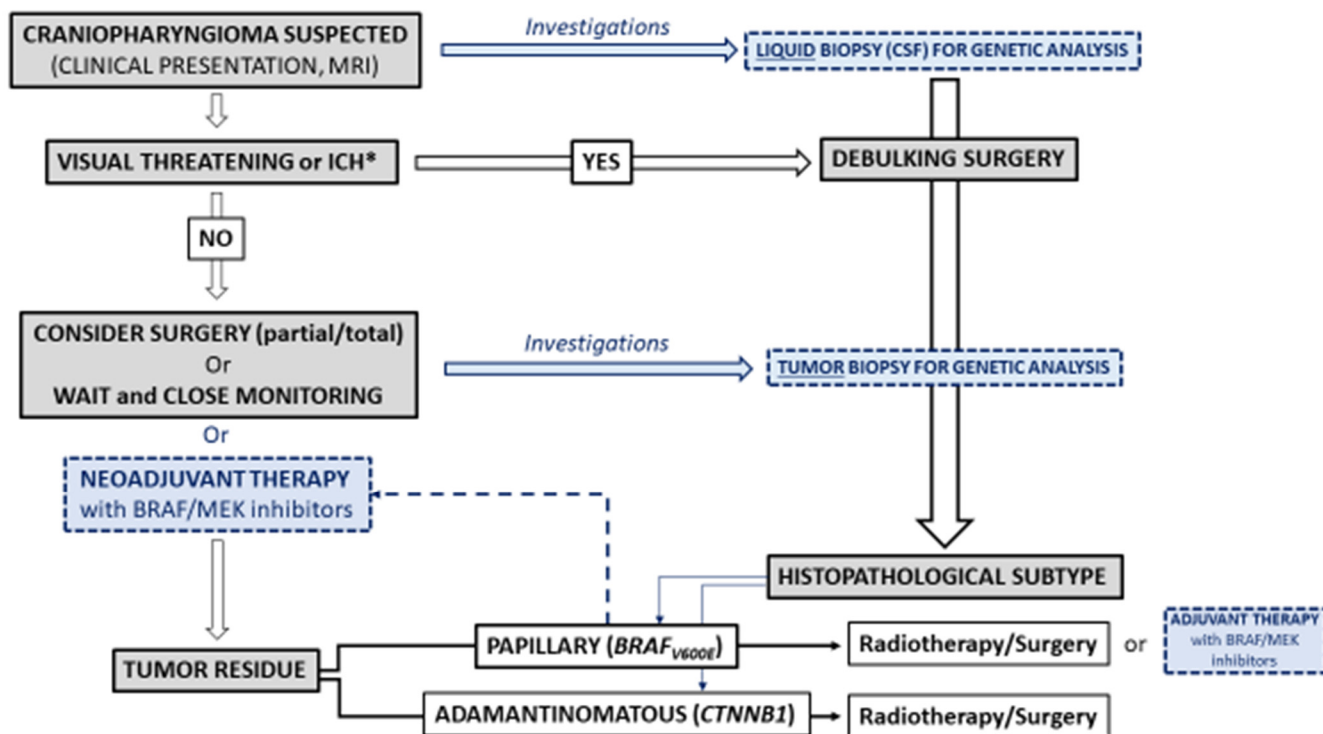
CRANIOPHARYNGIOMA SUSPECTED
(CLINICAL PRESENTATION, MRI)

Investigations

LIQUID BIOPSY (CSF) FOR GENETIC ANALYSIS

VISUAL THREATENING or ICH*

YES

DEBULKING SURGERY

NO

CONSIDER SURGERY (partial/total)
Or
WAIT and CLOSE MONITORING

Investigations

TUMOR BIOPSY FOR GENETIC ANALYSIS

Or

NEOADJUVANT THERAPY
with BRAF/MEK inhibitors

HISTOPATHOLOGICAL SUBTYPE

TUMOR RESIDUE

PAPILLARY ($BRAF_{V600E}$)

Radiotherapy/Surgery

or

ADJUVANT THERAPY
with BRAF/MEK inhibitors

ADAMANTINOMATOUS (CTNNB1)

Radiotherapy/Surgery